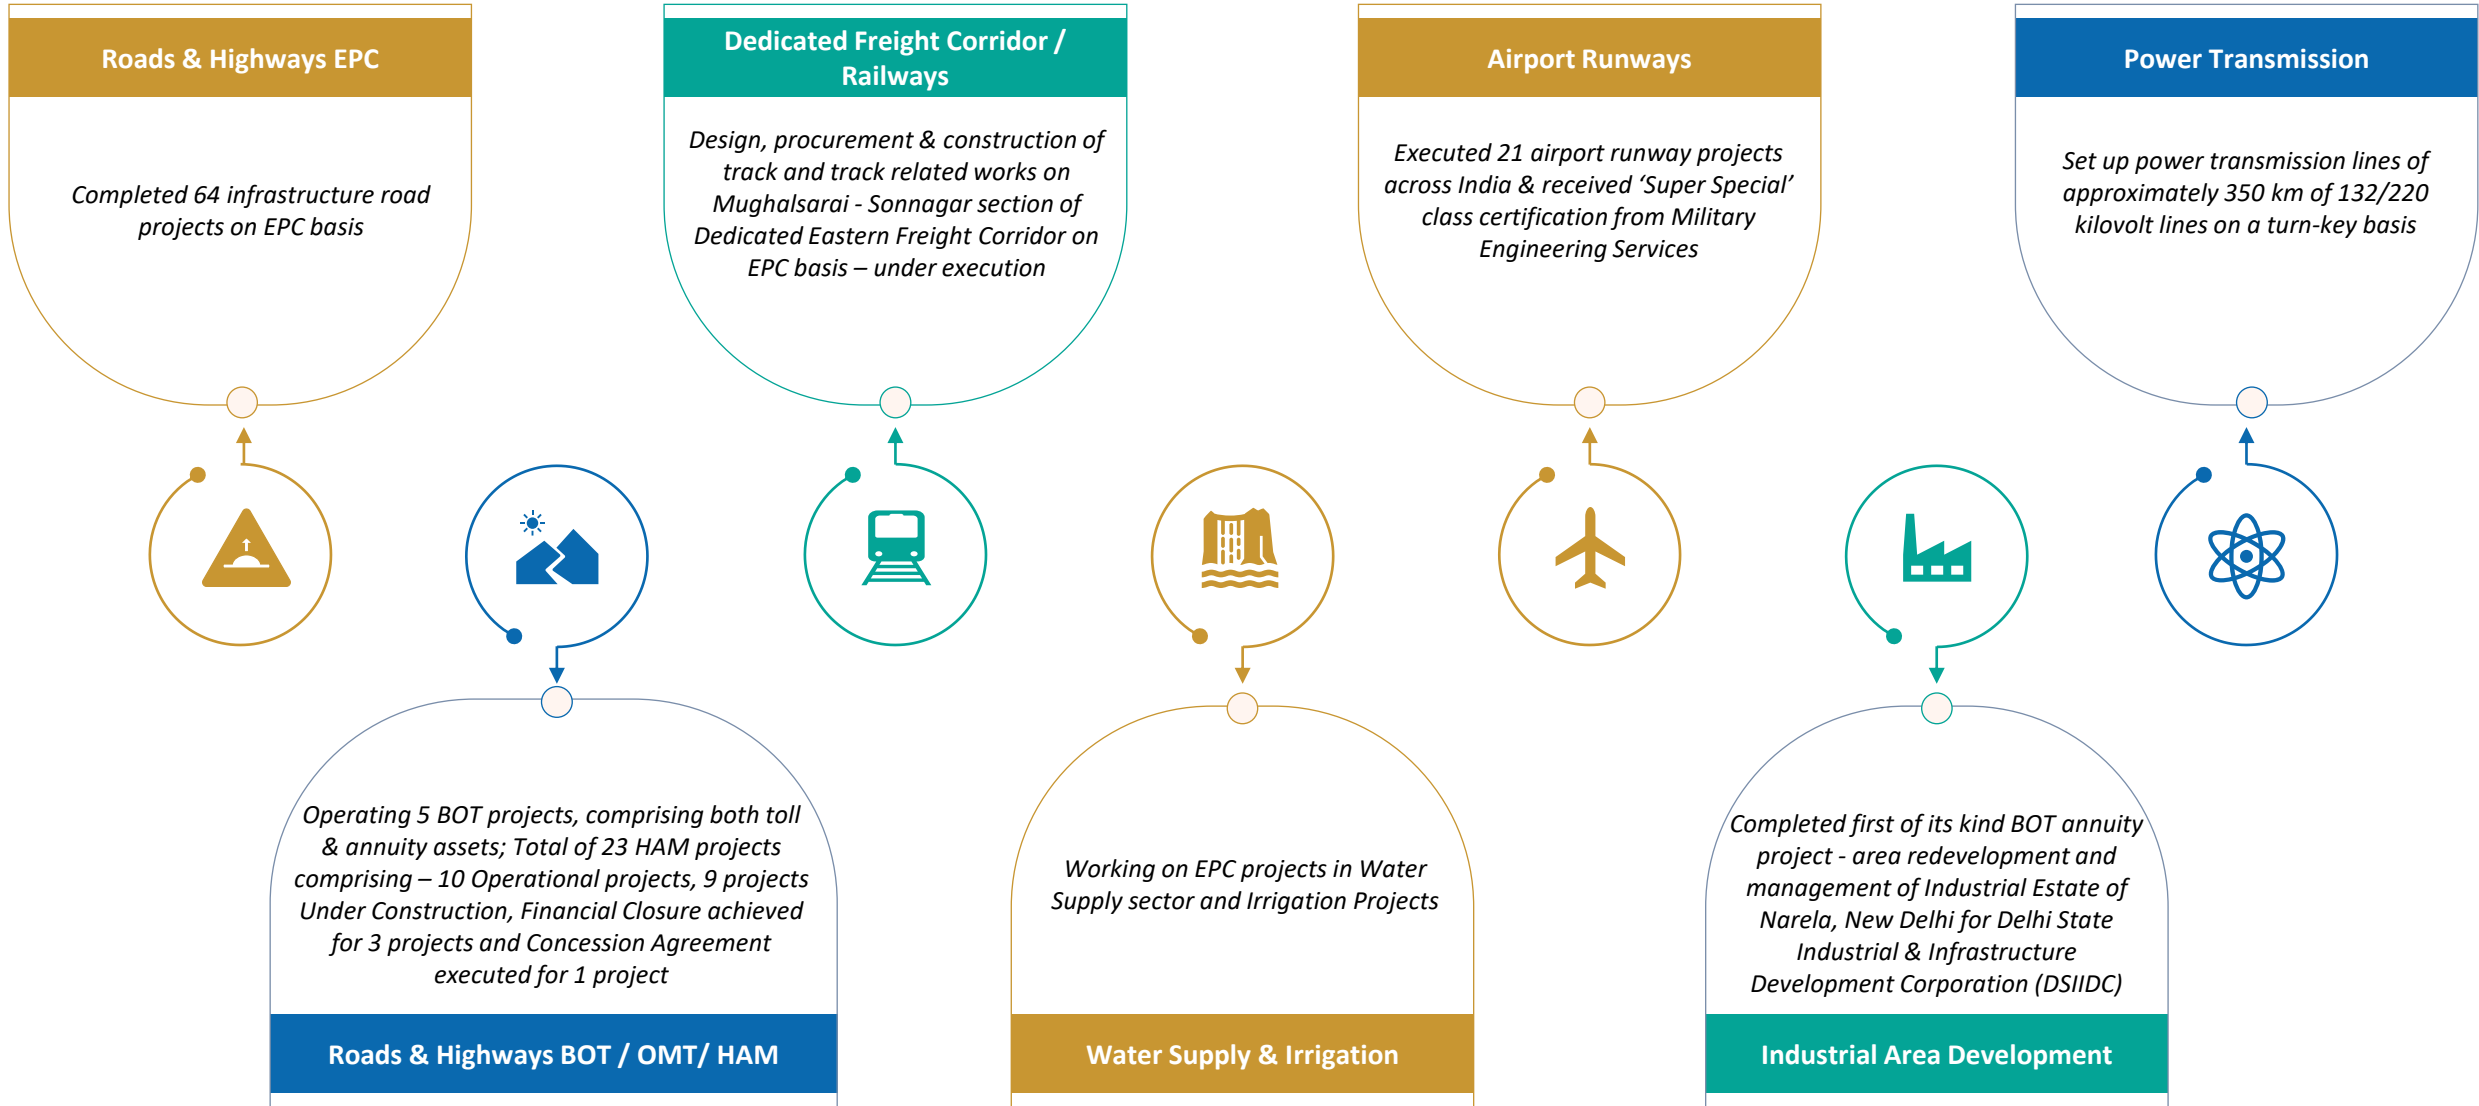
Roads & Highways EPC

Completed 64 infrastructure road projects on EPC basis

Dedicated Freight Corridor / Railways

Design, procurement & construction of track and track related works on Mughalsarai - Sonnagar section of Dedicated Eastern Freight Corridor on EPC basis – under execution

Airport Runways

Executed 21 airport runway projects across India & received 'Super Special' class certification from Military Engineering Services

Power Transmission

Set up power transmission lines of approximately 350 km of 132/220 kilovolt lines on a turn-key basis

Operating 5 BOT projects, comprising both toll & annuity assets; Total of 23 HAM projects comprising – 10 Operational projects, 9 projects Under Construction, Financial Closure achieved for 3 projects and Concession Agreement executed for 1 project

Roads & Highways BOT / OMT/ HAM

Working on EPC projects in Water Supply sector and Irrigation Projects

Water Supply & Irrigation

Completed first of its kind BOT annuity project - area redevelopment and management of Industrial Estate of Narela, New Delhi for Delhi State Industrial & Infrastructure Development Corporation (DSIIDC)

Industrial Area Development